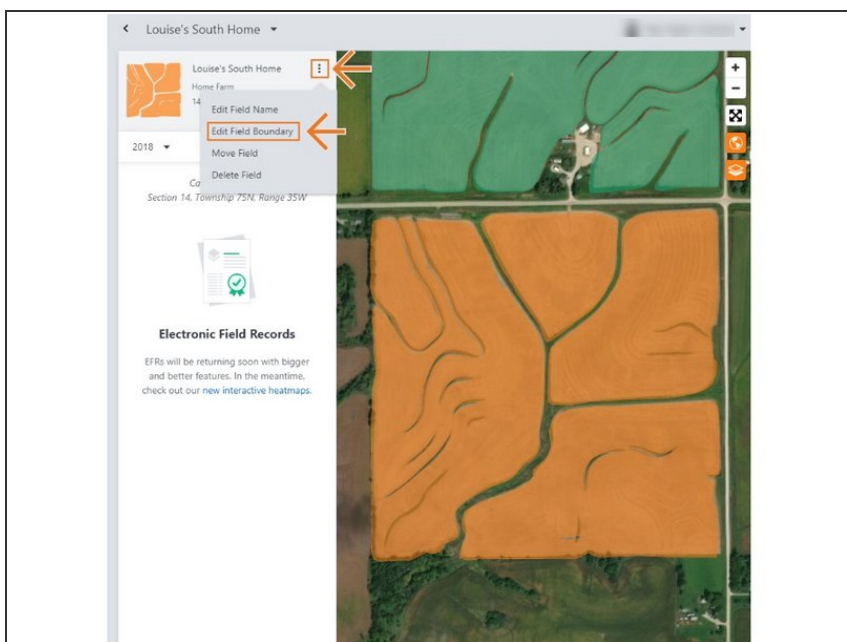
Louise's South Home

Louise's South Home
Home Farm
14 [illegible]

Edit Field Name
Edit Field Boundary
Move Field
Delete Field

2018

Ca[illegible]
Section 14, Township 75N, Range 35W

Electronic Field Records

EFRs will be returning soon with bigger and better features. In the meantime, check out our new interactive heatmaps.

+
-